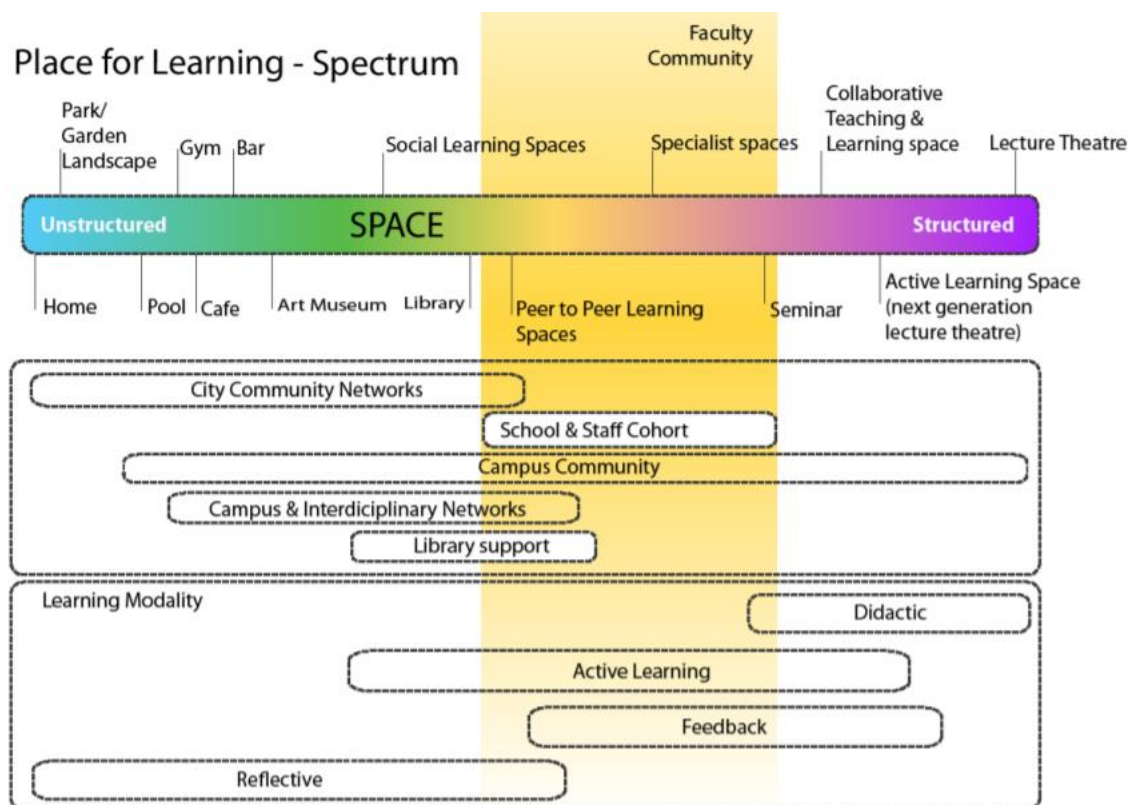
Place for Learning - Spectrum

Faculty Community

Park/ Garden Landscape

Gym

Bar

Social Learning Spaces

Specialist spaces

Collaborative Teaching & Learning space

Lecture Theatre

Unstructured

SPACE

Structured

Home

Pool

Cafe

Art Museum

Library

Peer to Peer Learning Spaces

Seminar

Active Learning Space (next generation lecture theatre)

City Community Networks

School & Staff Cohort

Campus Community

Campus & Interdiciplinary Networks

Library support

Learning Modality

Didactic

Active Learning

Feedback

Reflective